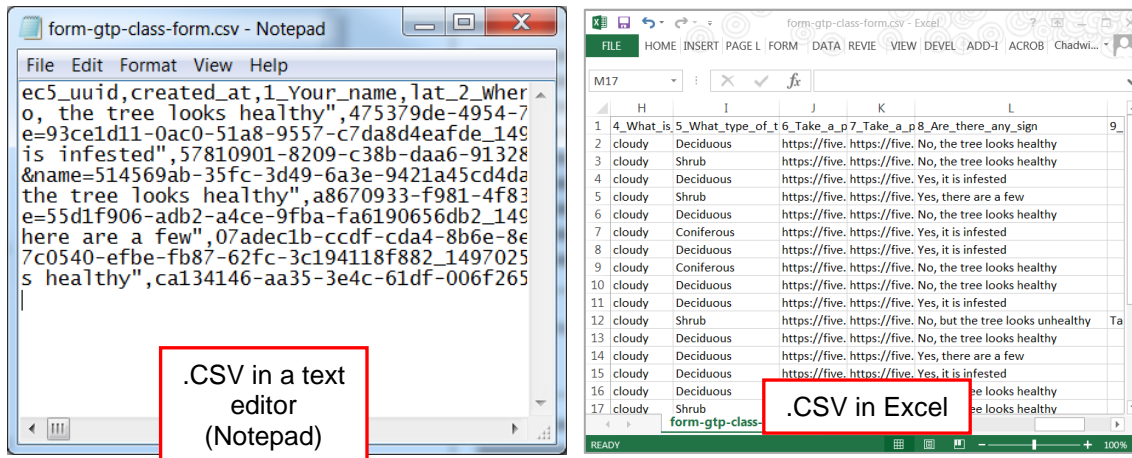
form-gtp-class-form.csv - Notepad

File Edit Format View Help

ec5_uuid,created_at,1_Your_name,lat_2_Wher
o, the tree looks healthy",475379de-4954-7
e=93ce1d11-0ac0-51a8-9557-c7da8d4eafde_149
is infested",57810901-8209-c38b-daa6-91328
&name=514569ab-35fc-3d49-6a3e-9421a45cd4da
the tree looks healthy",a8670933-f981-4f83
e=55d1f906-adb2-a4ce-9fba-fa6190656db2_149
here are a few",07adec1b-ccdf-cda4-8b6e-8e
7c0540-efbe-fb87-62fc-3c194118f882_1497025
s healthy",ca134146-aa35-3e4c-61df-006f265

.CSV in a text editor (Notepad)

form-gtp-class-form.csv - Excel

FILE HOME INSERT PAGE L FORM DATA REVIE VIEW DEVEL ADD-I ACROB Chadwi...

M17

$f_x$

| | H | I | J | K | L | |
|---|---|---|---|---|---|---|
| 1 | 4_What_is | 5_What_type_of_t | 6_Take_a_p | 7_Take_a_p | 8_Are_there_any_sign | 9_ |
| 2 | cloudy | Deciduous | https://five. | https://five. | No, the tree looks healthy | |
| 3 | cloudy | Shrub | https://five. | https://five. | No, the tree looks healthy | |
| 4 | cloudy | Deciduous | https://five. | https://five. | Yes, it is infested | |
| 5 | cloudy | Shrub | https://five. | https://five. | Yes, there are a few | |
| 6 | cloudy | Deciduous | https://five. | https://five. | No, the tree looks healthy | |
| 7 | cloudy | Coniferous | https://five. | https://five. | Yes, it is infested | |
| 8 | cloudy | Deciduous | https://five. | https://five. | Yes, it is infested | |
| 9 | cloudy | Coniferous | https://five. | https://five. | No, the tree looks healthy | |
| 10 | cloudy | Deciduous | https://five. | https://five. | No, the tree looks healthy | |
| 11 | cloudy | Deciduous | https://five. | https://five. | Yes, it is infested | |
| 12 | cloudy | Shrub | https://five. | https://five. | No, but the tree looks unhealthy | Ta |
| 13 | cloudy | Deciduous | https://five. | https://five. | No, the tree looks healthy | |
| 14 | cloudy | Deciduous | https://five. | https://five. | Yes, there are a few | |
| 15 | cloudy | Deciduous | https://five. | https://five. | Yes, it is infested | |
| 16 | cloudy | Deciduous | | | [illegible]ee looks healthy | |
| 17 | cloudy | Shrub | | | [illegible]ee looks healthy | |

form-gtp-class-

.CSV in Excel

READY

100%